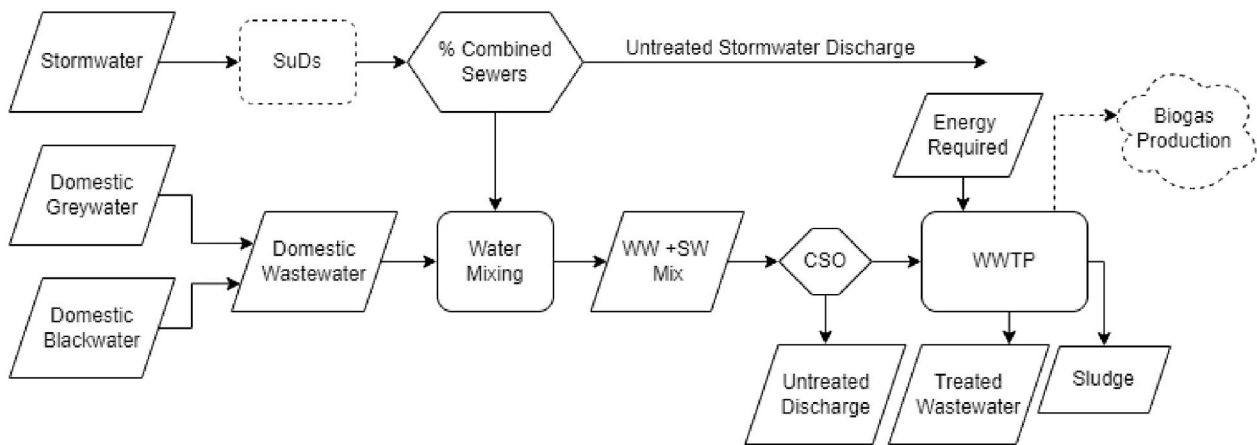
Stormwater

SuDs

% Combined Sewers

Untreated Stormwater Discharge

Energy Required

Biogas Production

Domestic Greywater

Domestic Blackwater

Domestic Wastewater

Water Mixing

WW +SW Mix

CSO

WWTP

Untreated Discharge

Treated Wastewater

Sludge